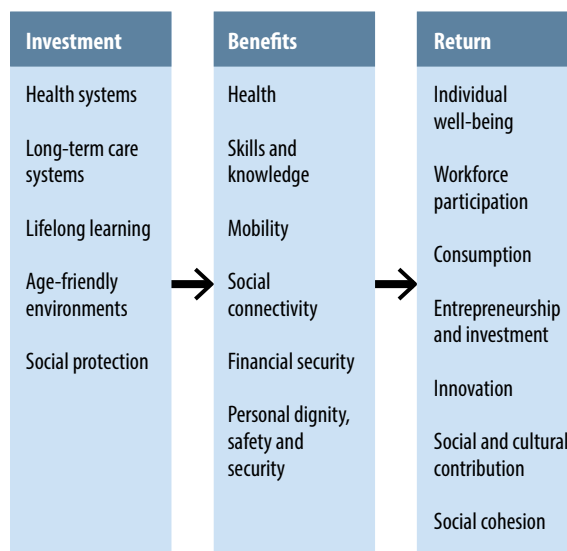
Investment

Health systems

Long-term care systems

Lifelong learning

Age-friendly environments

Social protection

Benefits

Health

Skills and knowledge

Mobility

Social connectivity

Financial security

Personal dignity, safety and security

Return

Individual well-being

Workforce participation

Consumption

Entrepreneurship and investment

Innovation

Social and cultural contribution

Social cohesion